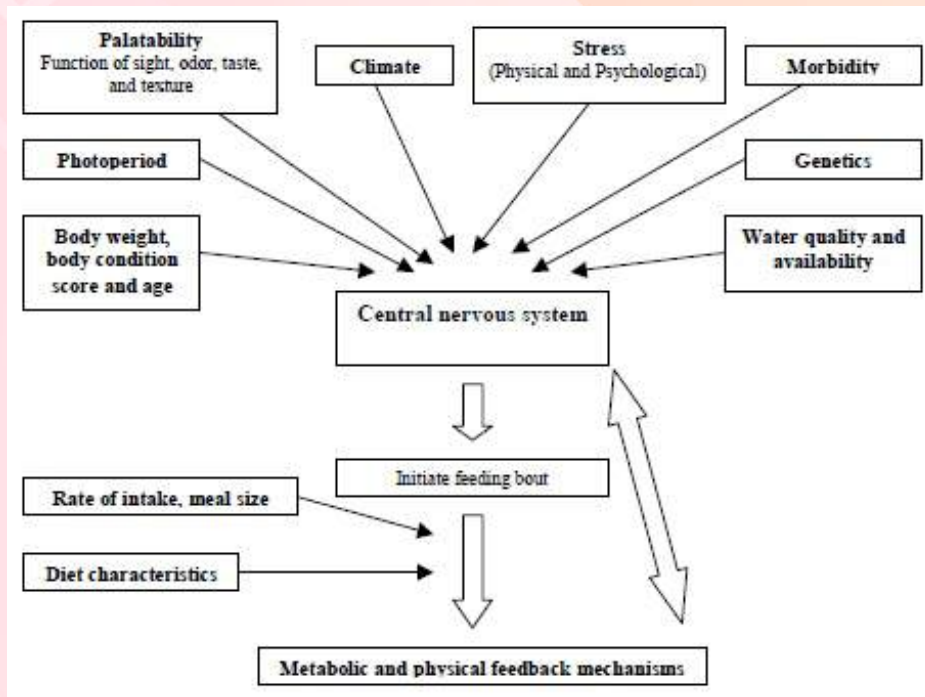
Palatability
Function of sight, odor, taste, and texture

Climate

Stress
(Physical and Psychological)

Morbidity

Photoperiod

Genetics

Body weight, body condition score and age

Water quality and availability

Central nervous system

Initiate feeding bout

Rate of intake, meal size

Diet characteristics

Metabolic and physical feedback mechanisms